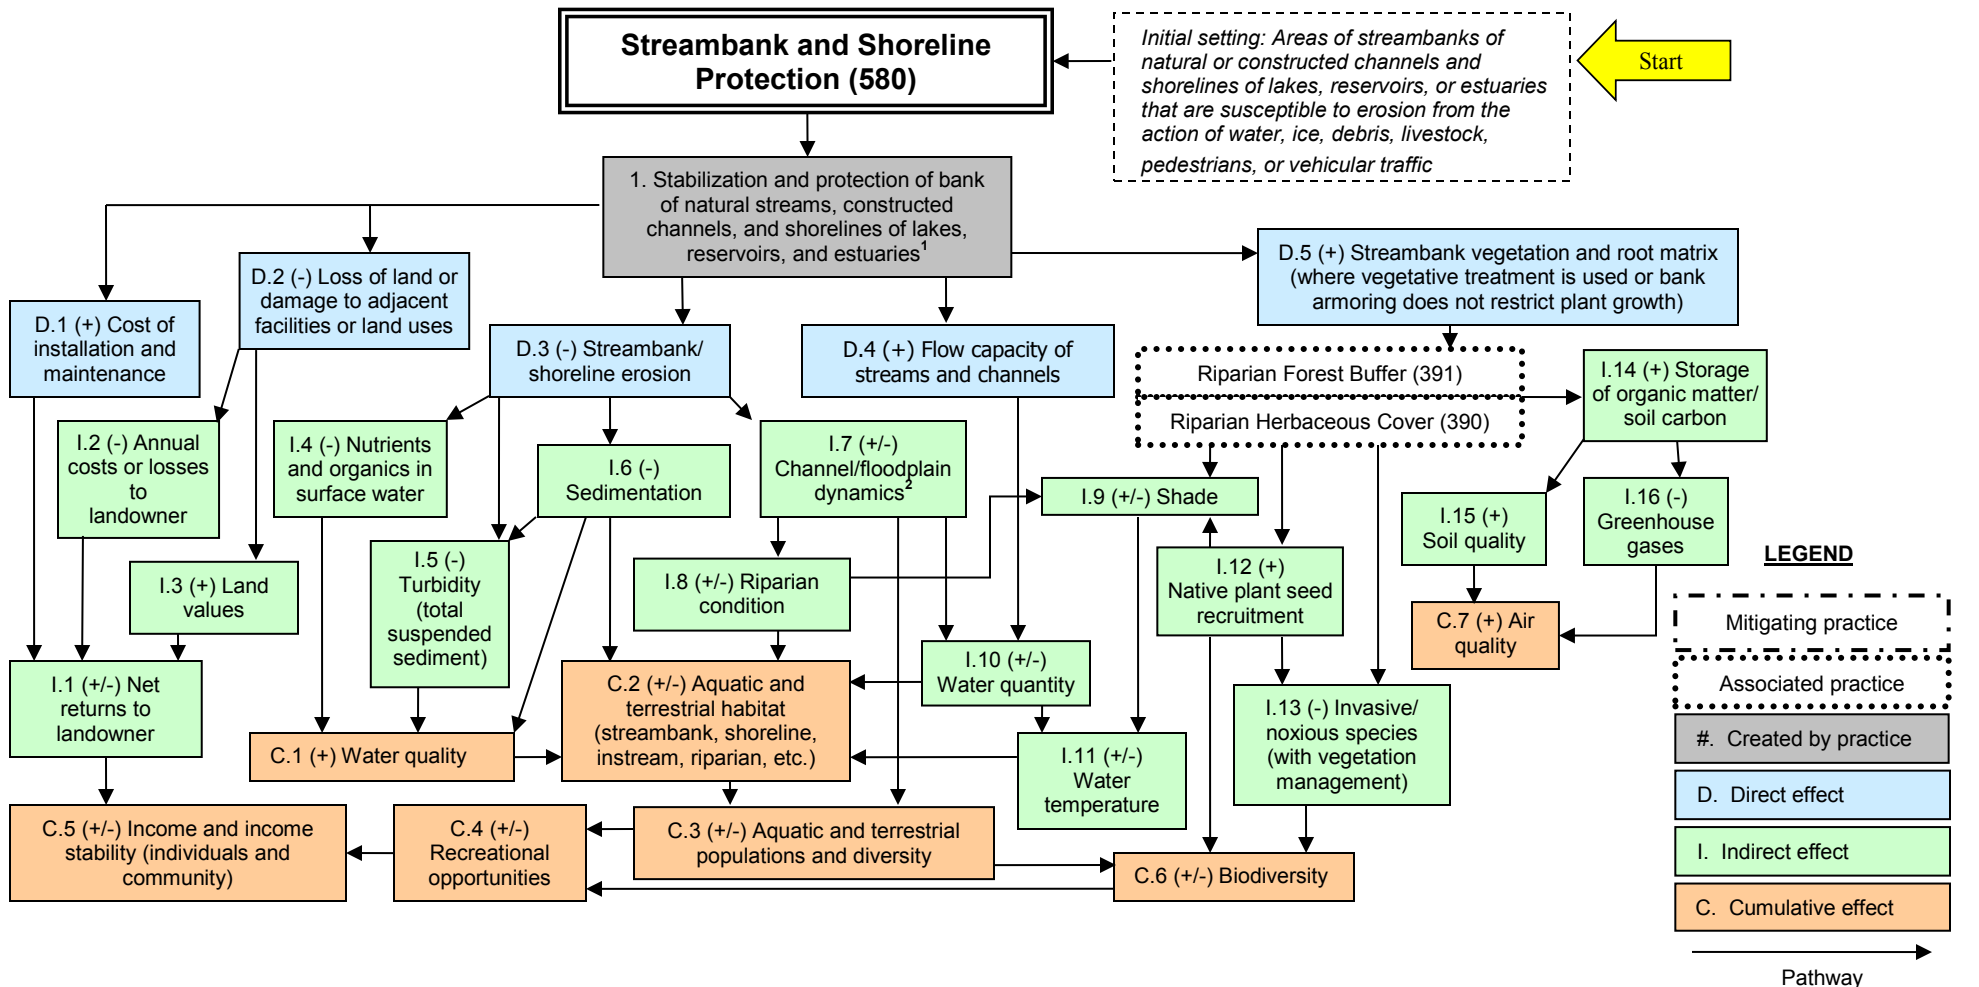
Streambank and Shoreline Protection (580)

Initial setting: Areas of streambanks of natural or constructed channels and shorelines of lakes, reservoirs, or estuaries that are susceptible to erosion from the action of water, ice, debris, livestock, pedestrians, or vehicular traffic

Start

1. Stabilization and protection of bank of natural streams, constructed channels, and shorelines of lakes, reservoirs, and estuaries$^1$

D.1 (+) Cost of installation and maintenance

D.2 (-) Loss of land or damage to adjacent facilities or land uses

D.3 (-) Streambank/ shoreline erosion

D.4 (+) Flow capacity of streams and channels

D.5 (+) Streambank vegetation and root matrix (where vegetative treatment is used or bank armoring does not restrict plant growth)

Riparian Forest Buffer (391)

Riparian Herbaceous Cover (390)

I.14 (+) Storage of organic matter/ soil carbon

I.2 (-) Annual costs or losses to landowner

I.4 (-) Nutrients and organics in surface water

I.6 (-) Sedimentation

I.7 (+/-) Channel/floodplain dynamics$^2$

I.9 (+/-) Shade

I.15 (+) Soil quality

I.16 (-) Greenhouse gases

I.3 (+) Land values

I.5 (-) Turbidity (total suspended sediment)

I.8 (+/-) Riparian condition

I.12 (+) Native plant seed recruitment

C.7 (+) Air quality

LEGEND

Mitigating practice

Associated practice

#. Created by practice

D. Direct effect

I. Indirect effect

C. Cumulative effect

Pathway

I.1 (+/-) Net returns to landowner

C.2 (+/-) Aquatic and terrestrial habitat (streambank, shoreline, instream, riparian, etc.)

I.10 (+/-) Water quantity

I.13 (-) Invasive/ noxious species (with vegetation management)

C.1 (+) Water quality

I.11 (+/-) Water temperature

C.5 (+/-) Income and income stability (individuals and community)

C.4 (+/-) Recreational opportunities

C.3 (+/-) Aquatic and terrestrial populations and diversity

C.6 (+/-) Biodiversity